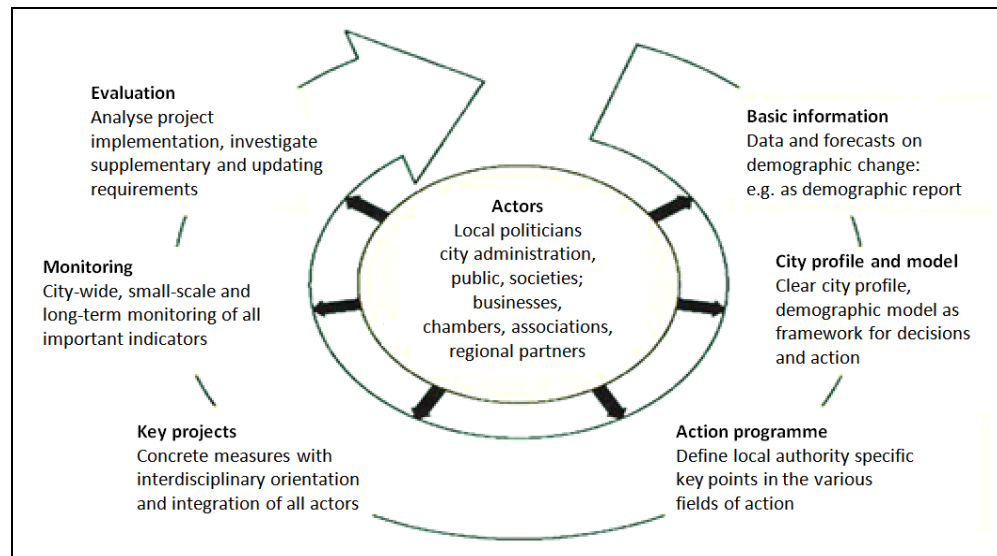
Evaluation
Analyse project implementation, investigate supplementary and updating requirements

Basic information
Data and forecasts on demographic change: e.g. as demographic report

Actors
Local politicians city administration, public, societies; businesses, chambers, associations, regional partners

Monitoring
City-wide, small-scale and long-term monitoring of all important indicators

City profile and model
Clear city profile, demographic model as framework for decisions and action

Key projects
Concrete measures with interdisciplinary orientation and integration of all actors

Action programme
Define local authority specific key points in the various fields of action